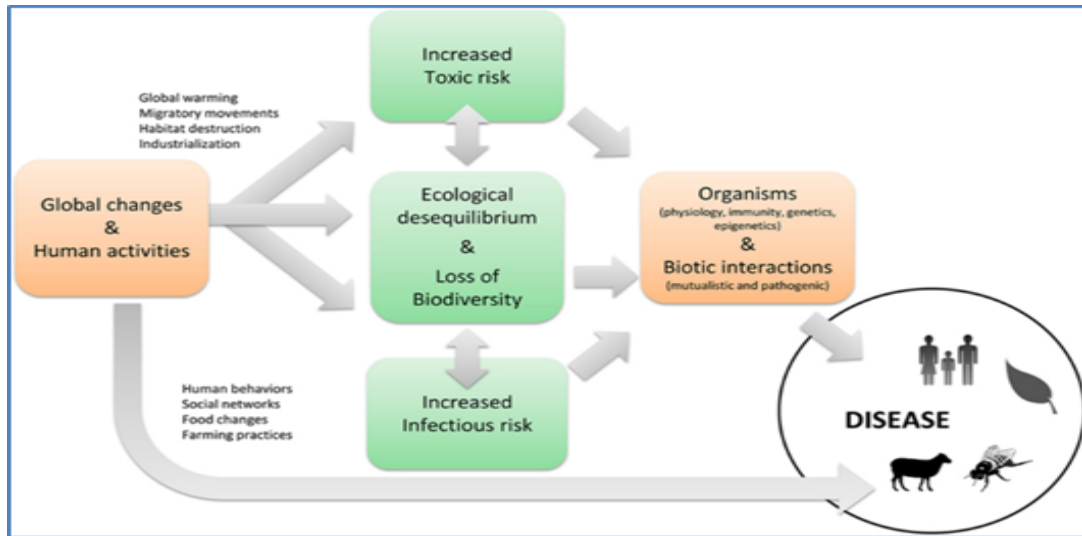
Increased Toxic risk

Global warming
Migratory movements
Habitat destruction
Industrialization

Global changes & Human activities

Ecological desequilibrium & Loss of Biodiversity

Organisms (physiology, immunity, genetics, epigenetics) & Biotic interactions (mutualistic and pathogenic)

Human behaviors
Social networks
Food changes
Farming practices

Increased Infectious risk

DISEASE